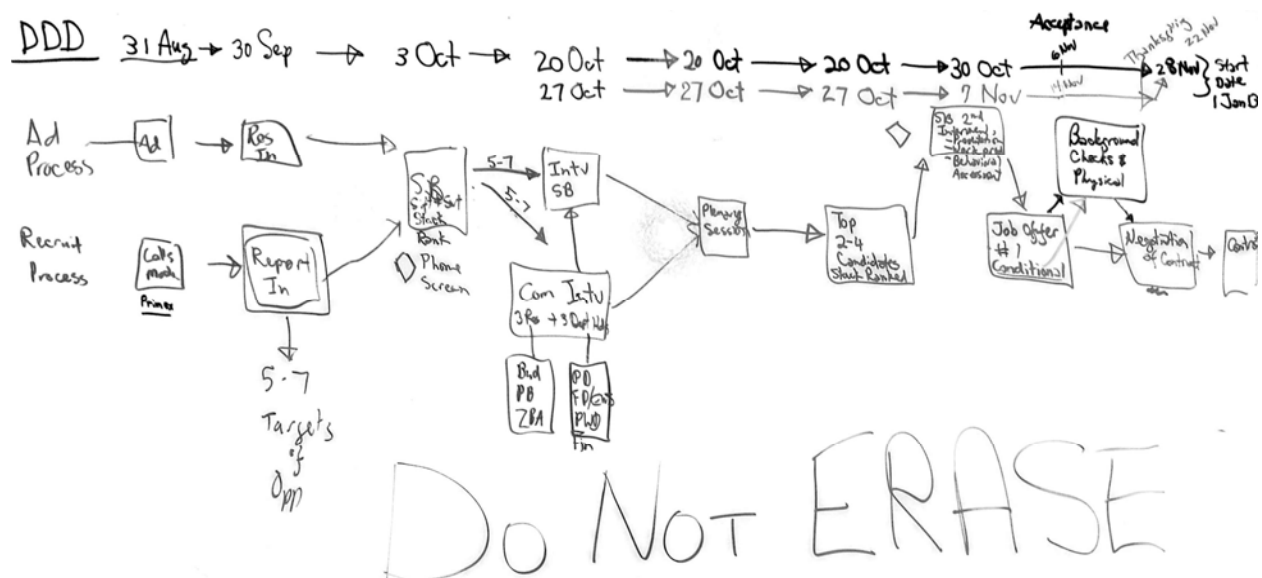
DDD 31 Aug → 30 Sep → 3 Oct → 20 Oct → 20 Oct → 20 Oct → 30 Oct → 28 Nov } Start Date 1 Jan B

27 Oct → 27 Oct → 27 Oct → 7 Nov

Acceptance
6 Nov

Thanksgiving 22 Nov

14 Nov

Ad Process

Ad → Res In →

Recruit Process

Calls made
Primes

→ Report In

↓
5-7 Targets of Opp

SB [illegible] Short Rank

Phone Screen

5-7

5-7

Intv SB

Com Intv
3 Res + 3 Dept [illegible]

Bud
PB
ZBA

PD
FP/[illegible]
PWD
Fin

Planning Session

Top 2-4 Candidates Stack Ranked

SB 2nd Interview
- Presentation
- Stack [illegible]
- Behavioral Assessment

Job Offer #1 Conditional

Background Checks & Physical

Negotiation of Contract

Contr

DO NOT ERASE